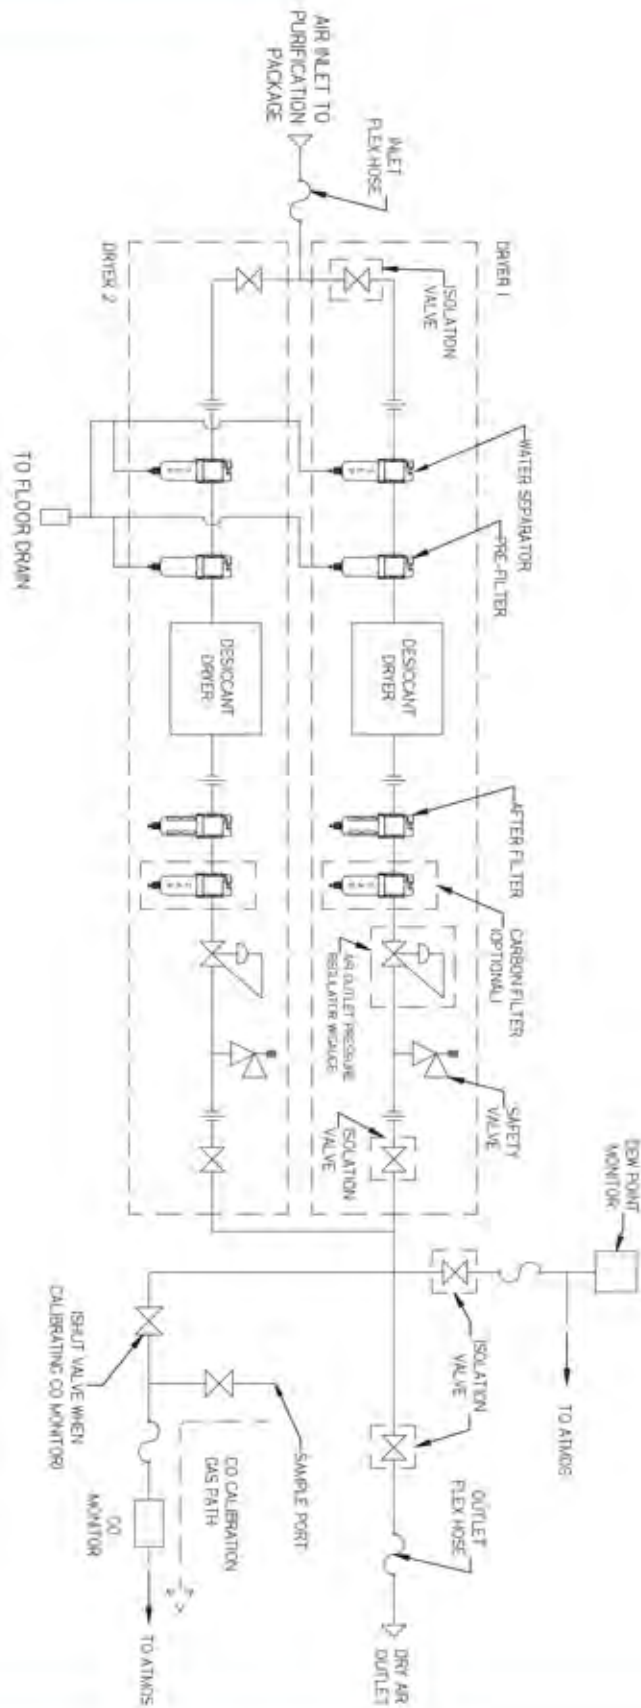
AIR INLET TO PURIFICATION PACKAGE

INLET FLEX HOSE

DRYER 1

DRYER 2

ISOLATION VALVE

WATER SEPARATOR

PRE-FILTER

TO FLOOR DRAIN

DESICCANT DRYER

DESICCANT DRYER

AFTER FILTER

CARBON FILTER (OPTIONAL)

AIR OUTLET PRESSURE REGULATOR W/GAUGE

SAFETY VALVE

ISOLATION VALVE

DEW POINT MONITOR

TO ATMOS

ISOLATION VALVE

OUTLET FLEX HOSE

DRY AIR OUTLET

SAMPLE PORT

CO CALIBRATION GAS PATH

(SHUT VALVE WHEN CALIBRATING CO MONITOR)

CO MONITOR

TO ATMOS